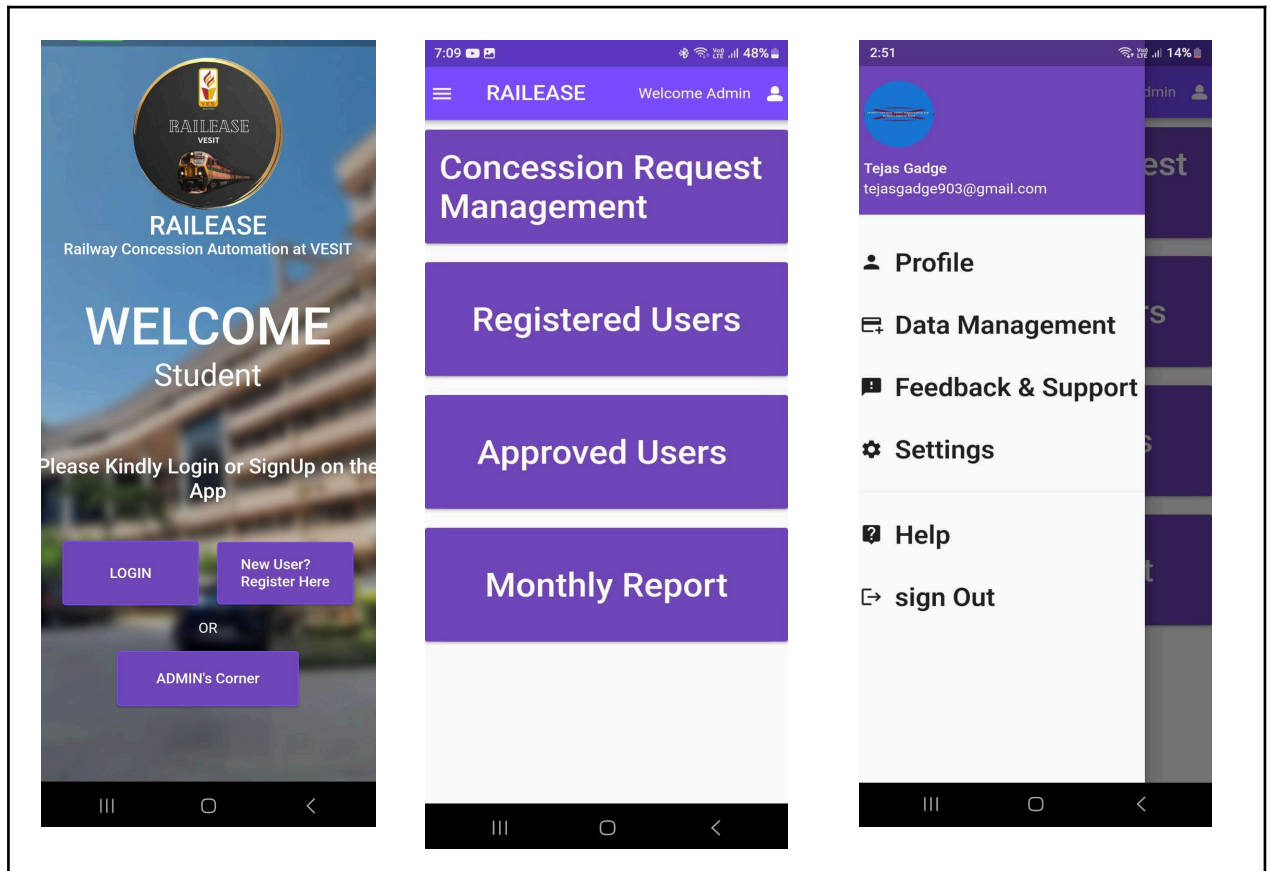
RAILEASE
VESIT
RAILEASE
Railway Concession Automation at VESIT
WELCOME
Student
Please Kindly Login or SignUp on the App
LOGIN
New User? Register Here
OR
ADMIN's Corner

7:09
48%
RAILEASE
Welcome Admin
Concession Request Management
Registered Users
Approved Users
Monthly Report

2:51
14%
dmin
Tejas Gadge
tejasgadge903@gmail.com
est
Profile
Data Management
Feedback & Support
Settings
Help
sign Out